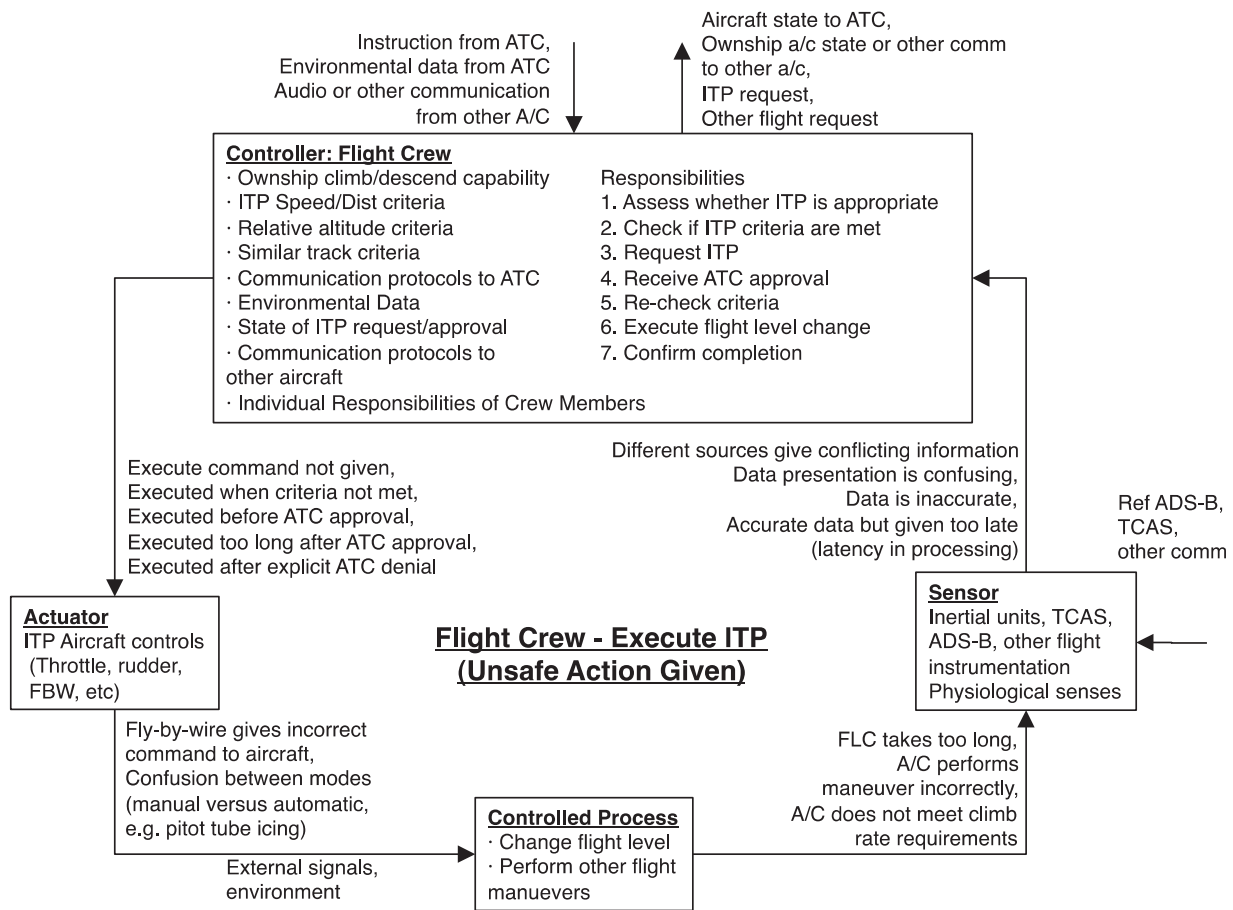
Instruction from ATC,
Environmental data from ATC
Audio or other communication
from other A/C

Aircraft state to ATC,
Ownship a/c state or other comm
to other a/c,
ITP request,
Other flight request

Controller: Flight Crew
· Ownship climb/descend capability
· ITP Speed/Dist criteria
· Relative altitude criteria
· Similar track criteria
· Communication protocols to ATC
· Environmental Data
· State of ITP request/approval
· Communication protocols to other aircraft
· Individual Responsibilities of Crew Members

Responsibilities
1. Assess whether ITP is appropriate
2. Check if ITP criteria are met
3. Request ITP
4. Receive ATC approval
5. Re-check criteria
6. Execute flight level change
7. Confirm completion

Execute command not given,
Executed when criteria not met,
Executed before ATC approval,
Executed too long after ATC approval,
Executed after explicit ATC denial

Different sources give conflicting information
Data presentation is confusing,
Data is inaccurate,
Accurate data but given too late
(latency in processing)

Ref ADS-B,
TCAS,
other comm

Actuator
ITP Aircraft controls
(Throttle, rudder,
FBW, etc)

Flight Crew - Execute ITP
(Unsafe Action Given)

Sensor
Inertial units, TCAS,
ADS-B, other flight
instrumentation
Physiological senses

Fly-by-wire gives incorrect
command to aircraft,
Confusion between modes
(manual versus automatic,
e.g. pitot tube icing)

FLC takes too long,
A/C performs
maneuver incorrectly,
A/C does not meet climb
rate requirements

Controlled Process
· Change flight level
· Perform other flight
manuevers

External signals,
environment